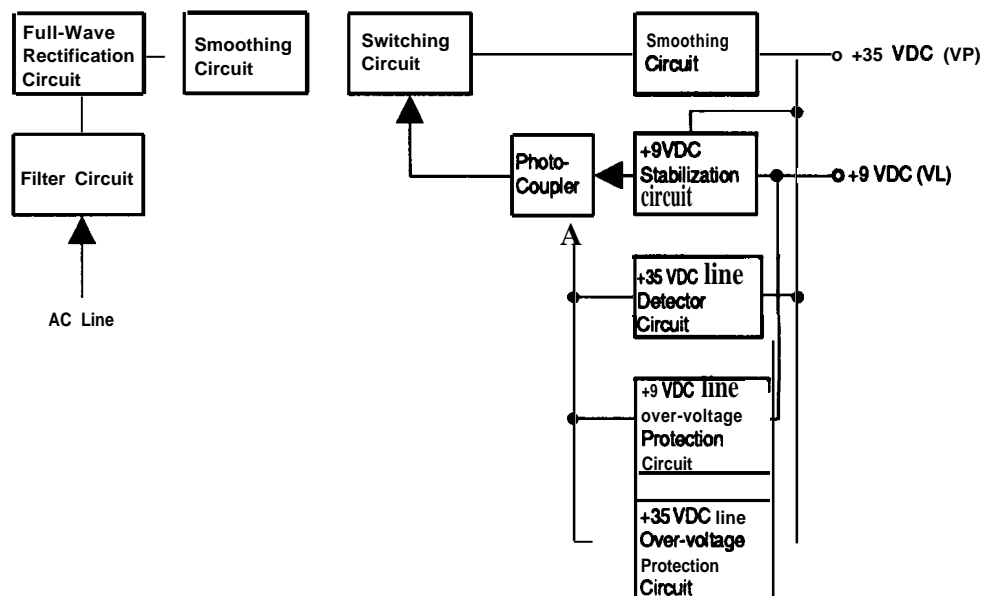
Full-Wave Rectification Circuit

Smoothing Circuit

Switching Circuit

Smoothing Circuit

+35 VDC (VP)

Filter Circuit

Photo-Coupler

+9VDC Stabilization circuit

+9 VDC (VL)

A

AC Line

+35 VDC line Detector Circuit

+9 VDC line over-voltage Protection Circuit

+35 VDC line Over-voltage Protection Circuit